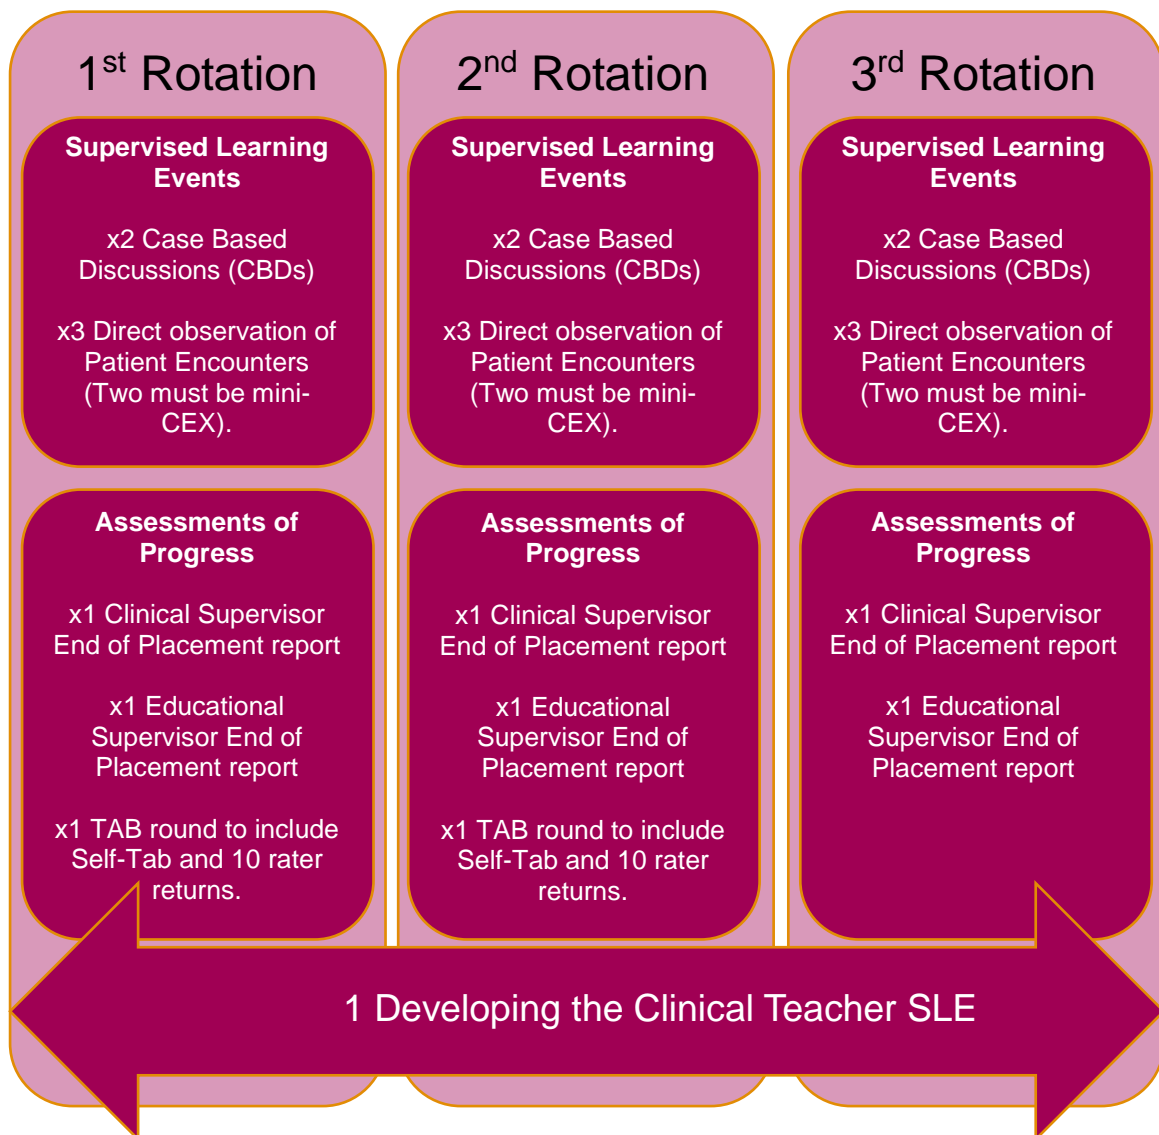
1$^{st}$ Rotation

Supervised Learning Events

x2 Case Based Discussions (CBDs)

x3 Direct observation of Patient Encounters (Two must be mini-CEX).

Assessments of Progress

x1 Clinical Supervisor End of Placement report

x1 Educational Supervisor End of Placement report

x1 TAB round to include Self-Tab and 10 rater returns.

2$^{nd}$ Rotation

Supervised Learning Events

x2 Case Based Discussions (CBDs)

x3 Direct observation of Patient Encounters (Two must be mini-CEX).

Assessments of Progress

x1 Clinical Supervisor End of Placement report

x1 Educational Supervisor End of Placement report

x1 TAB round to include Self-Tab and 10 rater returns.

3$^{rd}$ Rotation

Supervised Learning Events

x2 Case Based Discussions (CBDs)

x3 Direct observation of Patient Encounters (Two must be mini-CEX).

Assessments of Progress

x1 Clinical Supervisor End of Placement report

x1 Educational Supervisor End of Placement report

1 Developing the Clinical Teacher SLE